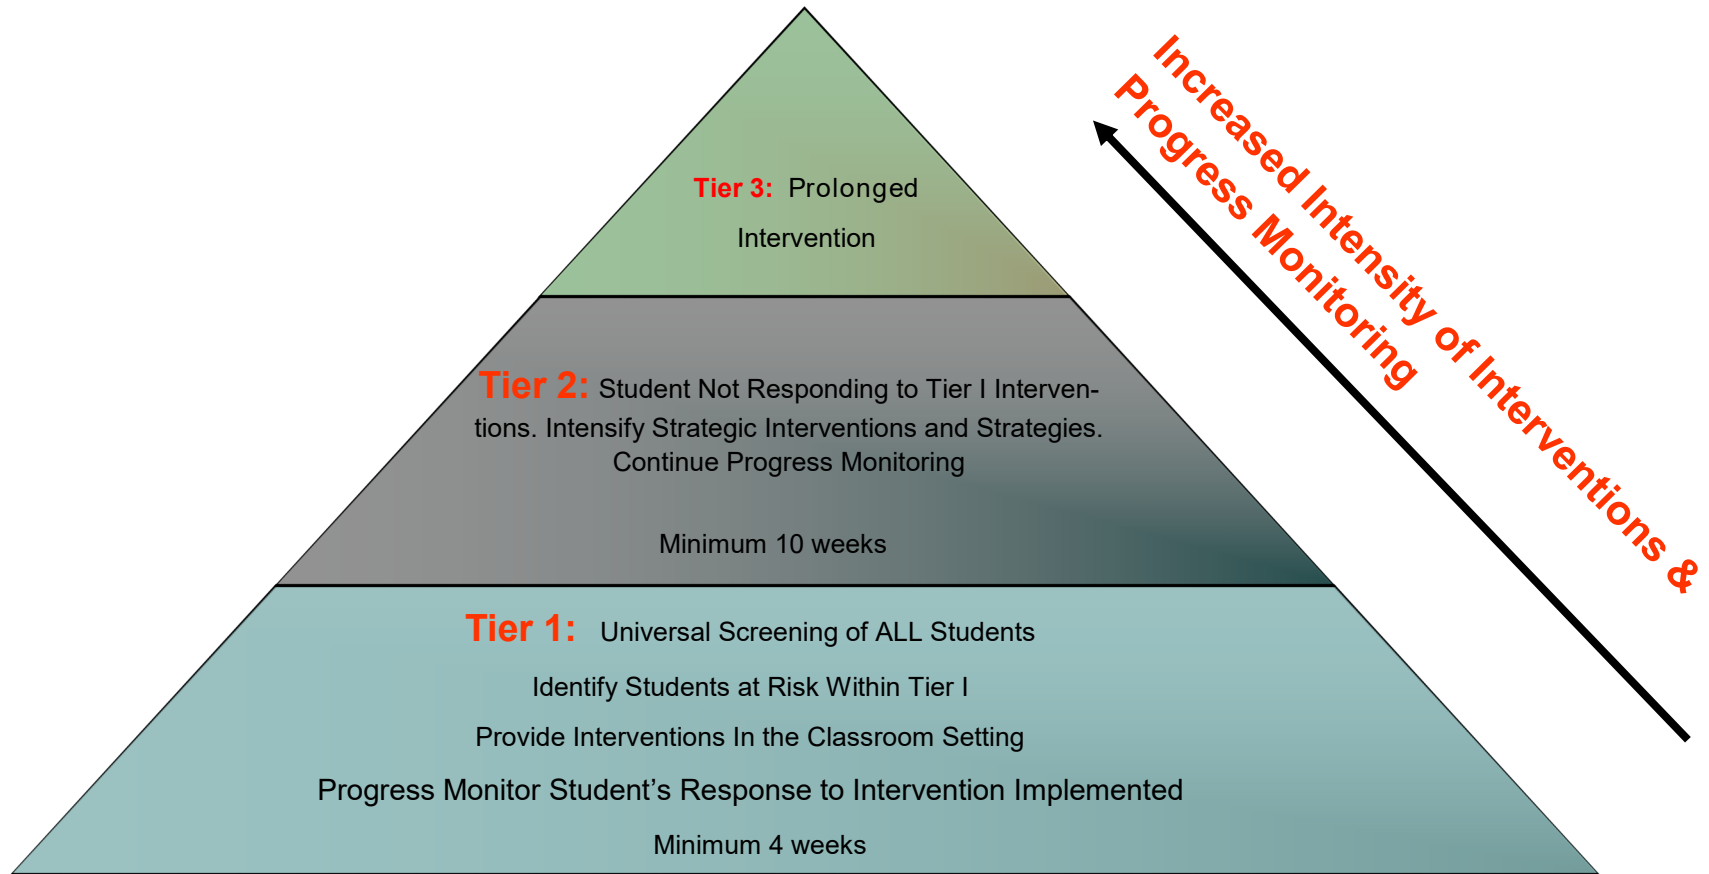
Tier 3: Prolonged Intervention

Tier 2: Student Not Responding to Tier I Interventions. Intensify Strategic Interventions and Strategies. Continue Progress Monitoring

Minimum 10 weeks

Tier 1: Universal Screening of ALL Students

Identify Students at Risk Within Tier I

Provide Interventions In the Classroom Setting

Progress Monitor Student's Response to Intervention Implemented

Minimum 4 weeks

Increased Intensity of Interventions & Progress Monitoring